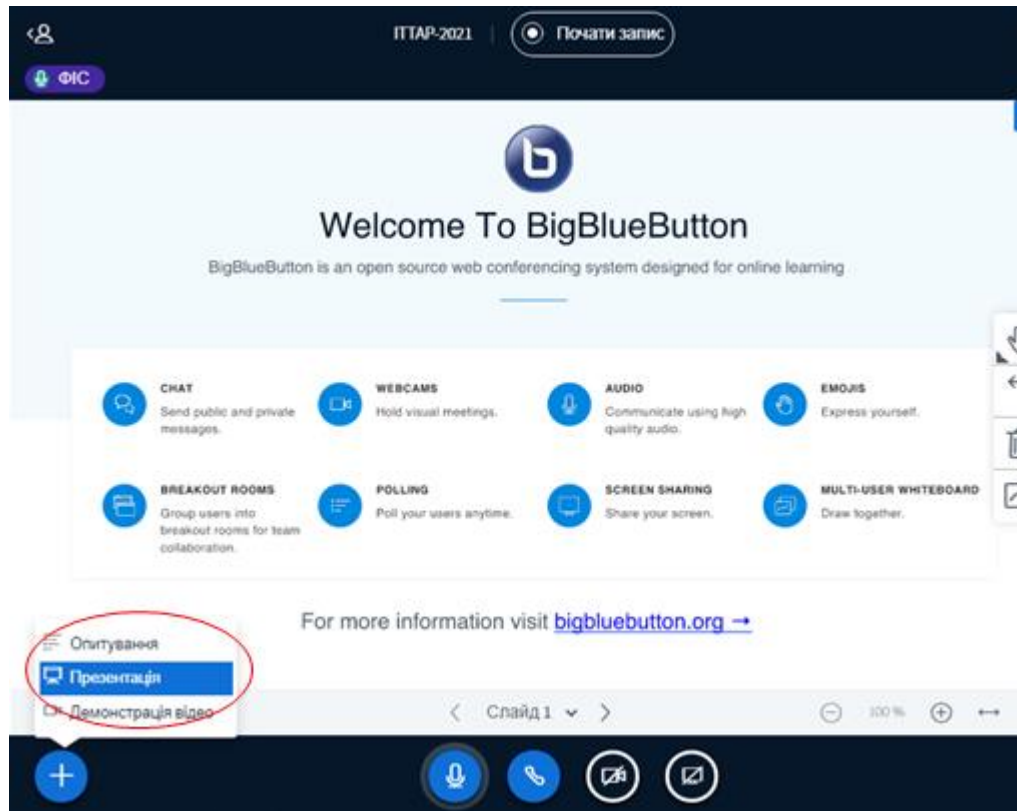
ІТТАР-2021 | Почати запис

ФІС

Welcome To BigBlueButton

BigBlueButton is an open source web conferencing system designed for online learning

CHAT
Send public and private messages.

WEBCAMS
Hold visual meetings.

AUDIO
Communicate using high quality audio.

EMOJIS
Express yourself.

BREAKOUT ROOMS
Group users into breakout rooms for team collaboration.

POLLING
Poll your users anytime.

SCREEN SHARING
Share your screen.

MULTI-USER WHITEBOARD
Draw together.

For more information visit bigbluebutton.org →

Опитування
Презентація
Демонстрація відео

Слайд 1

100 %